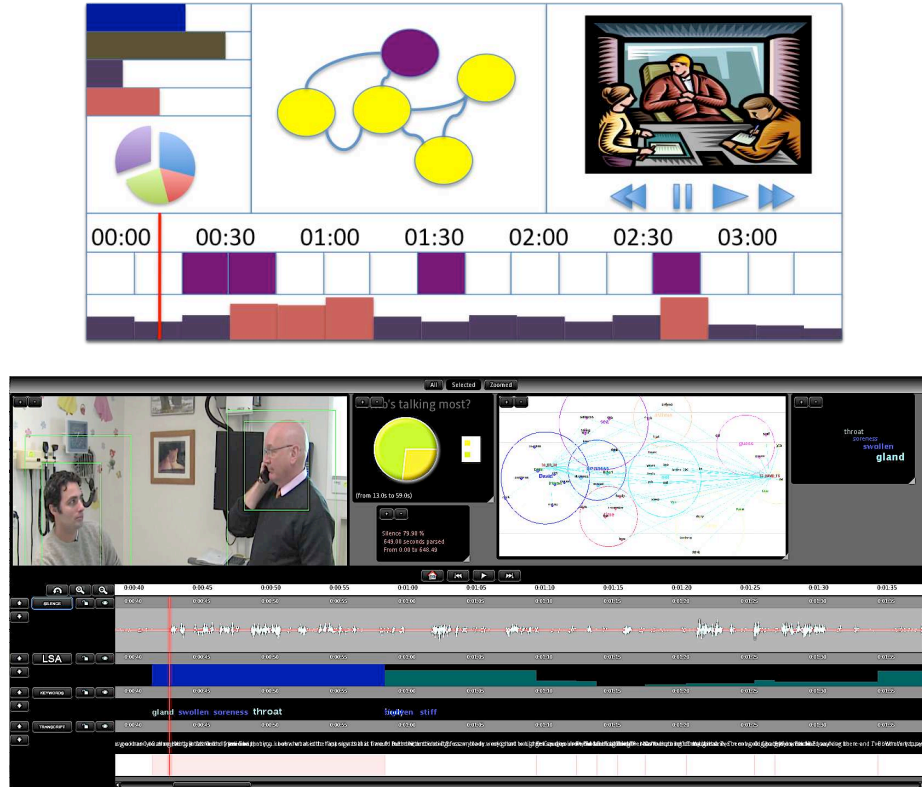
00:00 00:30 01:00 01:30 02:00 02:30 03:00

All Selected Zoomed

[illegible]'s talking most?

(from 13.0s to 59.0s)

Silence 79.30 %
649.00 seconds parsed
From 0.00 to 648.49

throat
soreness
swollen
gland

0:00:40 0:00:45 0:00:50 0:00:55 0:01:00 0:01:05 0:01:10 0:01:15 0:01:20 0:01:25 0:01:30 0:01:35

LSA

gland swollen soreness throat

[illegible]ollen stiff

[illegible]